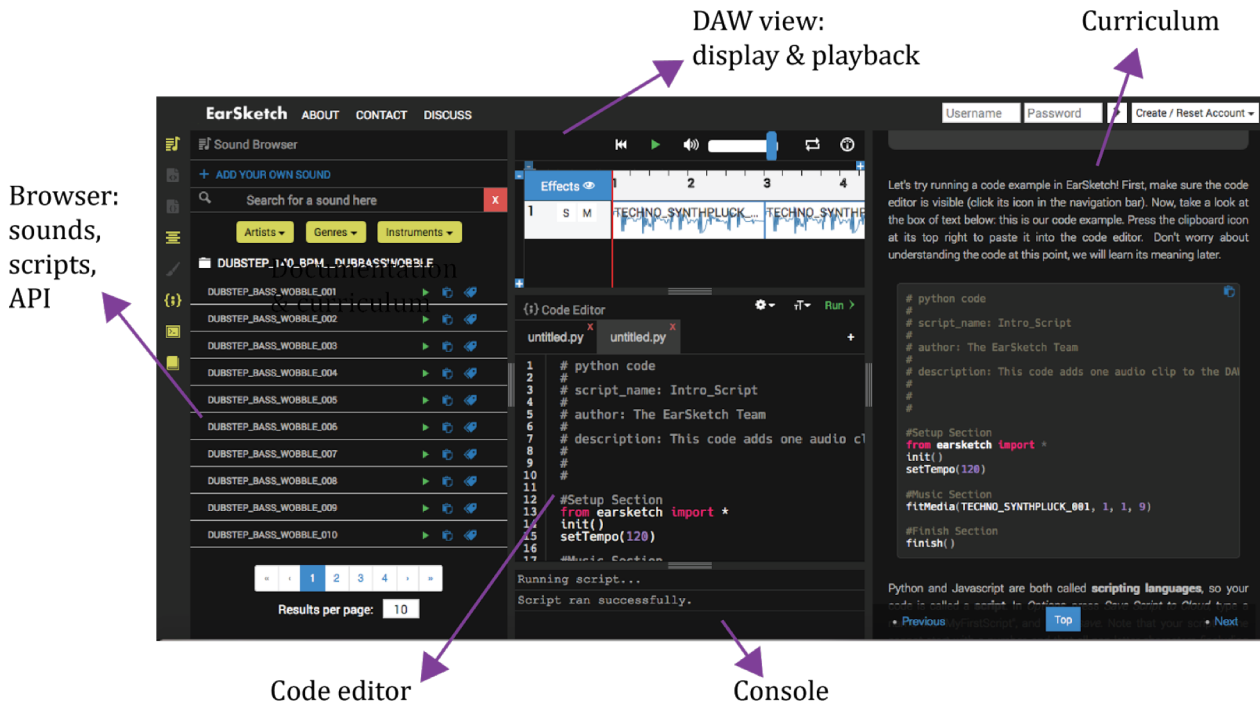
DAW view:
display & playback

Curriculum

Browser:
sounds,
scripts,
API

EarSketch ABOUT CONTACT DISCUSS

Username Password Create / Reset Account

Sound Browser

+ ADD YOUR OWN SOUND

Search for a sound here

Artists Genres Instruments

DUBSTEP_140_BPM__DUBBASSWOBBLE

Documentation & curriculum

DUBSTEP_BASS_WOBBLE_001
DUBSTEP_BASS_WOBBLE_002
DUBSTEP_BASS_WOBBLE_003
DUBSTEP_BASS_WOBBLE_004
DUBSTEP_BASS_WOBBLE_005
DUBSTEP_BASS_WOBBLE_006
DUBSTEP_BASS_WOBBLE_007
DUBSTEP_BASS_WOBBLE_008
DUBSTEP_BASS_WOBBLE_009
DUBSTEP_BASS_WOBBLE_010

« ‹ 1 2 3 4 › »

Results per page: 10

Effects 1 2 3 4

1 S M TECHNO_SYNTHPLUCK TECHNO_SYNTH

Code Editor Run

untitled.py untitled.py +

1 # python code
2 #
3 # script_name: Intro_Script
4 #
5 # author: The EarSketch Team
6 #
7 # description: This code adds one audio cl
8 #
9 #
10 #
11
12 #Setup Section
13 from earsketch import *
14 init()
15 setTempo(120)
16
17 #Music Section

Running script...
Script ran successfully.

Let's try running a code example in EarSketch! First, make sure the code editor is visible (click its icon in the navigation bar). Now, take a look at the box of text below: this is our code example. Press the clipboard icon at its top right to paste it into the code editor. Don't worry about understanding the code at this point, we will learn its meaning later.

# python code
#
# script_name: Intro_Script
#
# author: The EarSketch Team
#
# description: This code adds one audio clip to the DA
#
#
#

#Setup Section
from earsketch import *
init()
setTempo(120)

#Music Section
fitMedia(TECHNO_SYNTHPLUCK_001, 1, 1, 9)

#Finish Section
finish()

Python and Javascript are both called scripting languages, so your code is called a script. In Options, press Save Script to Cloud, type a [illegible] "MyFirstScript", and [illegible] ve. Note that your scr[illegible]

• Previous Top • Next

Code editor

Console